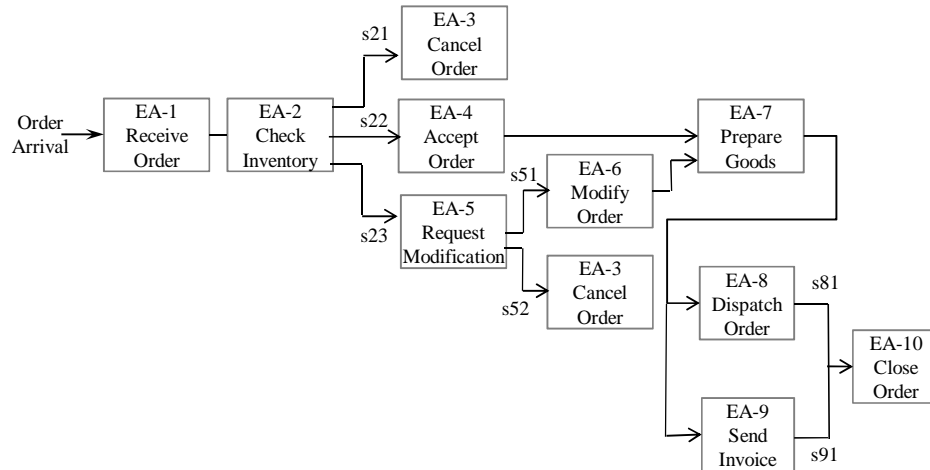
Order Arrival

EA-1 Receive Order

EA-2 Check Inventory

s21

EA-3 Cancel Order

s22

EA-4 Accept Order

s23

EA-5 Request Modification

s51

EA-6 Modify Order

s52

EA-3 Cancel Order

EA-7 Prepare Goods

EA-8 Dispatch Order

s81

EA-9 Send Invoice

s91

EA-10 Close Order